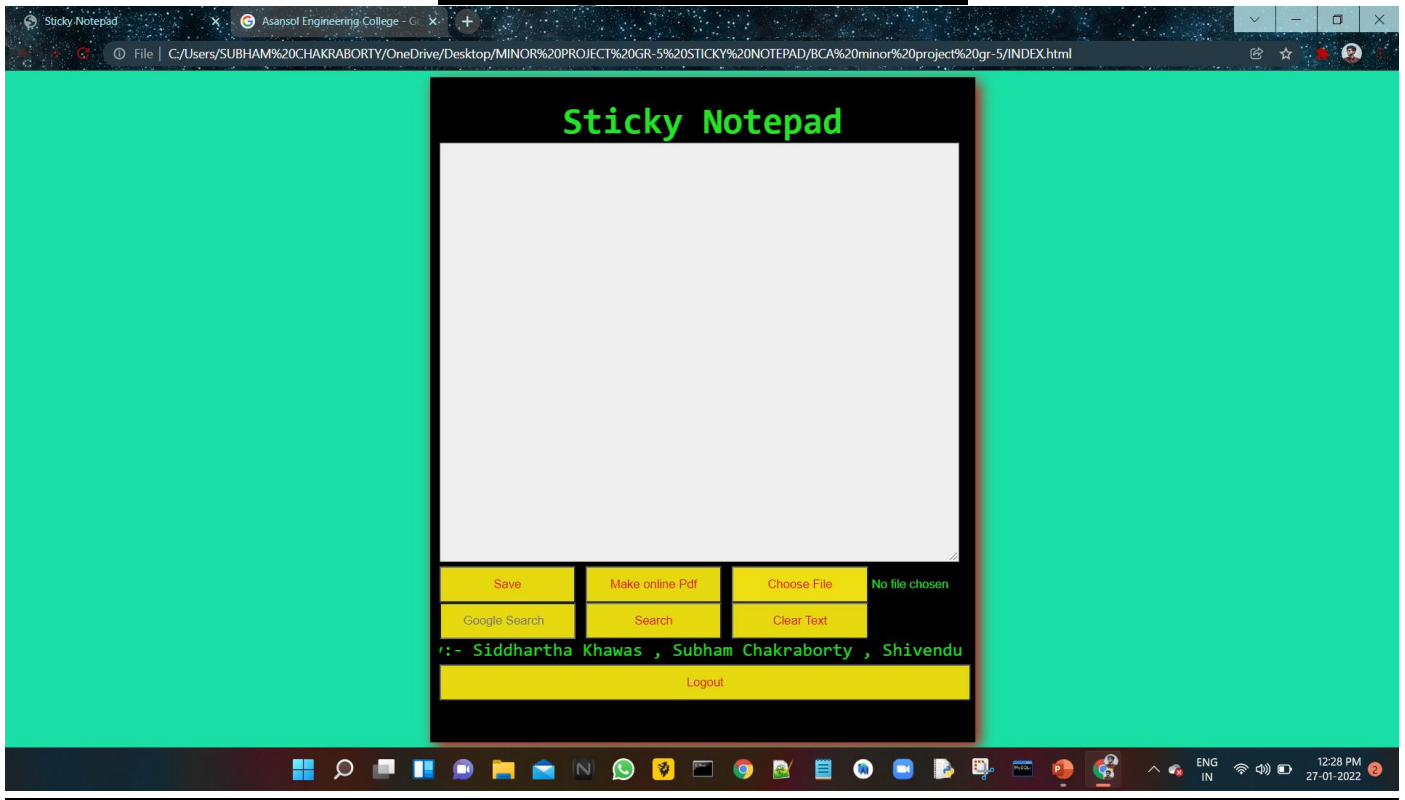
Sticky Notepad
Asansol Engineering College - G

File | C:/Users/SUBHAM%20CHAKRABORTY/OneDrive/Desktop/MINOR%20PROJECT%20GR-5%20STICKY%20NOTEPAD/BCA%20minor%20project%20gr-5/INDEX.html

Sticky Notepad

Save
Make online Pdf
Choose File
No file chosen
Google Search
Search
Clear Text

:- Siddhartha Khawas , Subham Chakraborty , Shivendu

Logout

ENG
IN
12:28 PM
27-01-2022
2